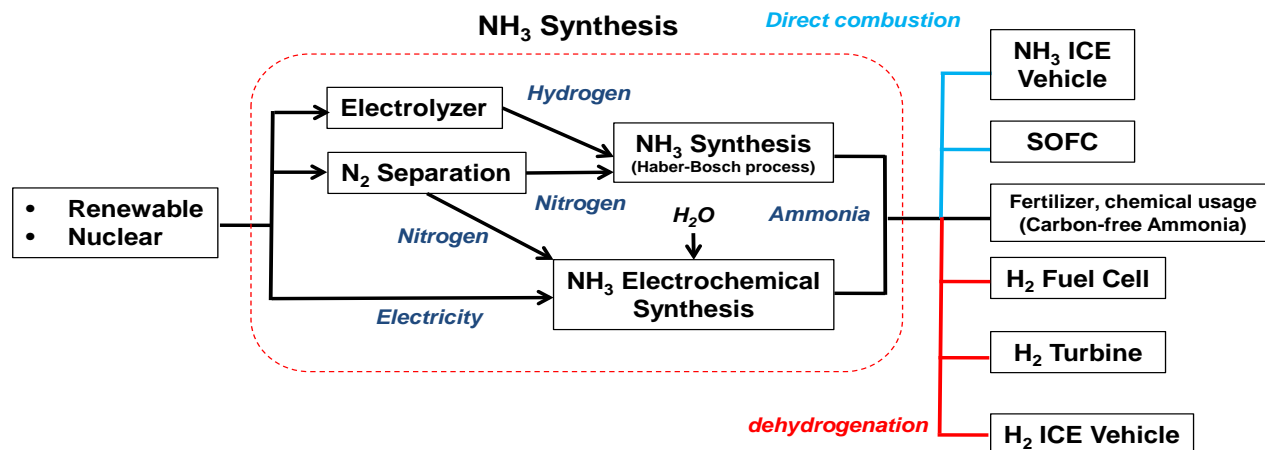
$NH_3$ Synthesis

Direct combustion

• Renewable
• Nuclear

Electrolyzer

Hydrogen

$N_2$ Separation

$NH_3$ Synthesis
(Haber-Bosch process)

Nitrogen

Nitrogen

$H_2O$

Ammonia

$NH_3$ Electrochemical Synthesis

Electricity

$NH_3$ ICE Vehicle

SOFC

Fertilizer, chemical usage
(Carbon-free Ammonia)

$H_2$ Fuel Cell

$H_2$ Turbine

dehydrogenation

$H_2$ ICE Vehicle